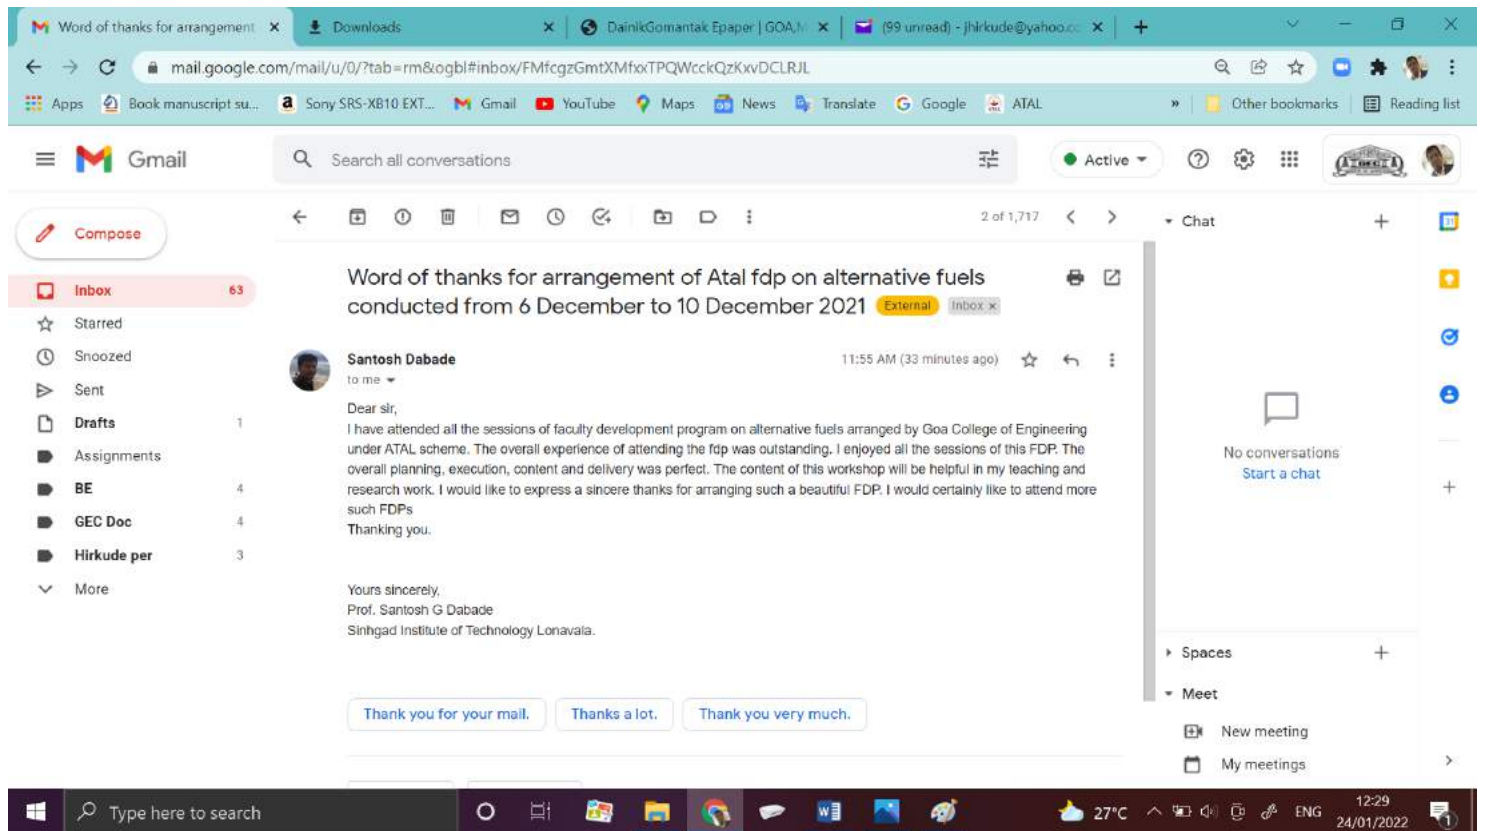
Word of thanks for arrangement ×
Downloads ×
DainikGomantak Epaper | GOA,N ×
(99 unread) - jhirkude@yahoo.cc ×
+

mail.google.com/mail/u/0/?tab=rm&ogbl#inbox/FMfcgzGmtXMfxxTPQWcckQzKxvDCLRJL

Apps | Book manuscript su... | Sony SRS-XB10 EXT... | Gmail | YouTube | Maps | News | Translate | Google | ATAL | » | Other bookmarks | Reading list

Gmail
Search all conversations
Active

Compose
Inbox 63
Starred
Snoozed
Sent
Drafts 1
Assignments
BE 4
GEC Doc 4
Hirkude per 3
More

2 of 1,717

Word of thanks for arrangement of Atal fdp on alternative fuels conducted from 6 December to 10 December 2021 External Inbox ×

Santosh Dabade
to me
11:55 AM (33 minutes ago)

Dear sir,
I have attended all the sessions of faculty development program on alternative fuels arranged by Goa College of Engineering under ATAL scheme. The overall experience of attending the fdp was outstanding. I enjoyed all the sessions of this FDP. The overall planning, execution, content and delivery was perfect. The content of this workshop will be helpful in my teaching and research work. I would like to express a sincere thanks for arranging such a beautiful FDP. I would certainly like to attend more such FDPs
Thanking you.

Yours sincerely,
Prof. Santosh G Dabade
Sinhgad Institute of Technology Lonavala.

Thank you for your mail.
Thanks a lot.
Thank you very much.

Chat
No conversations
Start a chat
Spaces
Meet
New meeting
My meetings

Type here to search
27°C ENG 12:29 24/01/2022